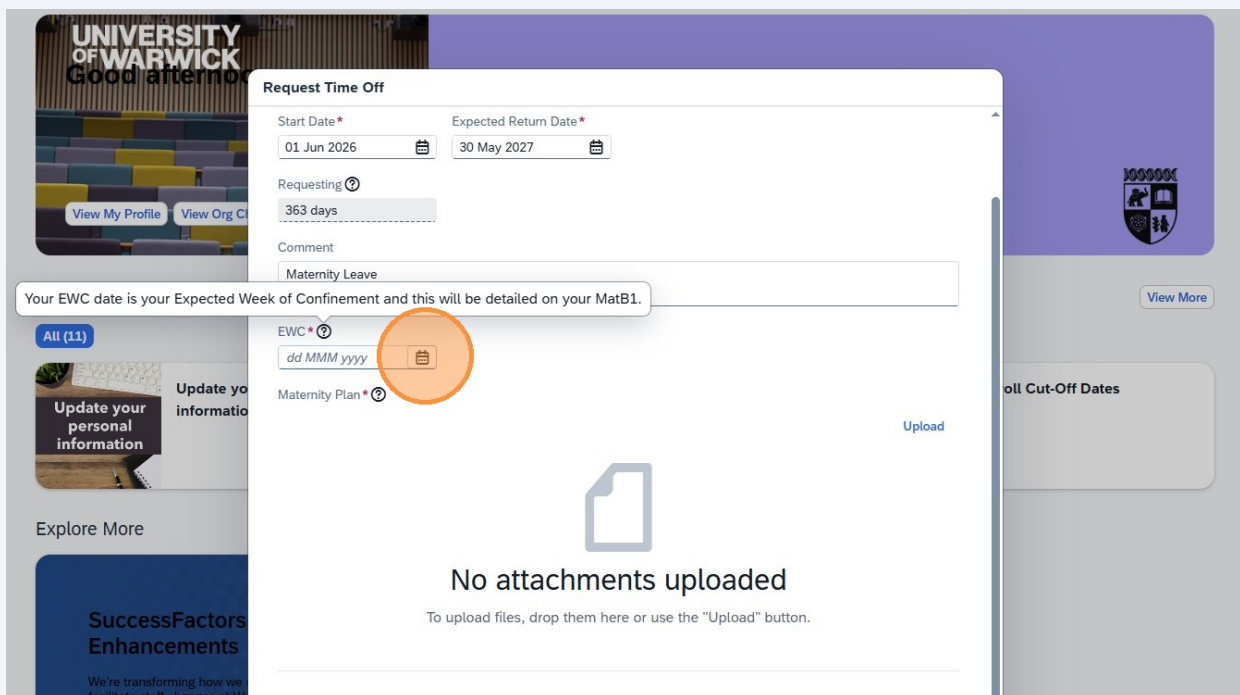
UNIVERSITY OF WARWICK
Good afterno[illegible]

View My Profile
View Org C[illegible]

Request Time Off

Start Date*
01 Jun 2026
Expected Return Date*
30 May 2027

Requesting
363 days

Comment
Maternity Leave

Your EWC date is your Expected Week of Confinement and this will be detailed on your MatB1.

EWC*
dd MMM yyyy

Maternity Plan*

Upload

No attachments uploaded
To upload files, drop them here or use the "Upload" button.

View More

All (11)

Update your personal information
Update yo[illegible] informatio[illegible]

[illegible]oll Cut-Off Dates

Explore More

SuccessFactors Enhancements
We're transforming how we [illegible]